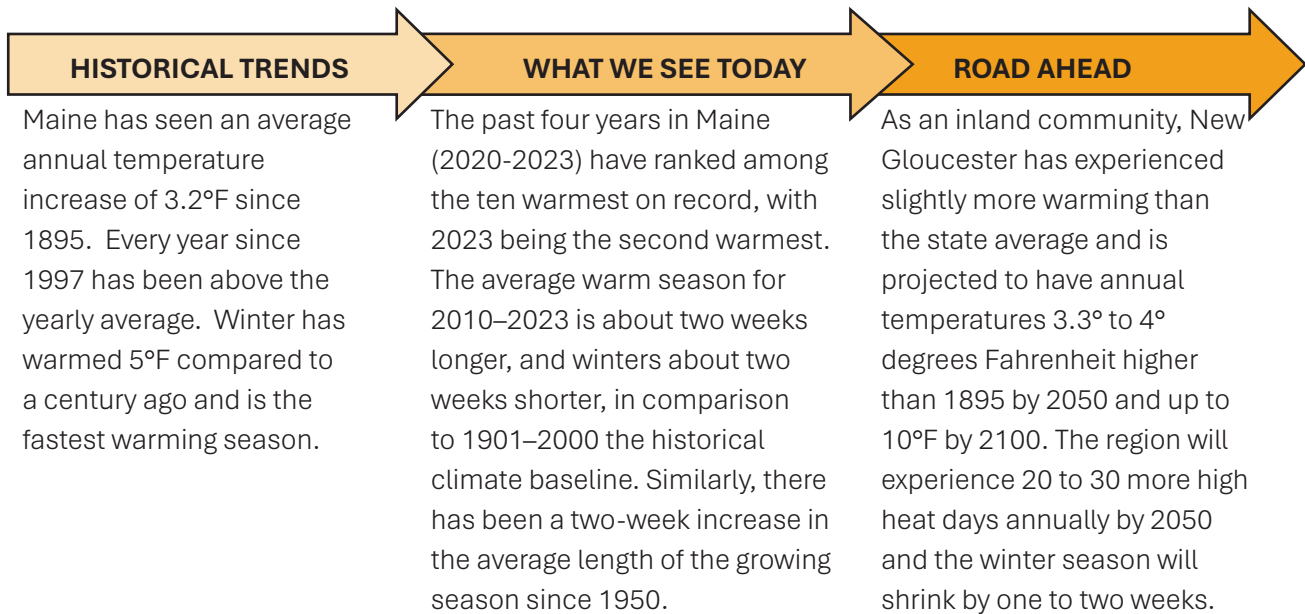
HISTORICAL TRENDS

Maine has seen an average annual temperature increase of 3.2°F since 1895. Every year since 1997 has been above the yearly average. Winter has warmed 5°F compared to a century ago and is the fastest warming season.

WHAT WE SEE TODAY

The past four years in Maine (2020-2023) have ranked among the ten warmest on record, with 2023 being the second warmest. The average warm season for 2010–2023 is about two weeks longer, and winters about two weeks shorter, in comparison to 1901–2000 the historical climate baseline. Similarly, there has been a two-week increase in the average length of the growing season since 1950.

ROAD AHEAD

As an inland community, New Gloucester has experienced slightly more warming than the state average and is projected to have annual temperatures 3.3° to 4° degrees Fahrenheit higher than 1895 by 2050 and up to 10°F by 2100. The region will experience 20 to 30 more high heat days annually by 2050 and the winter season will shrink by one to two weeks.